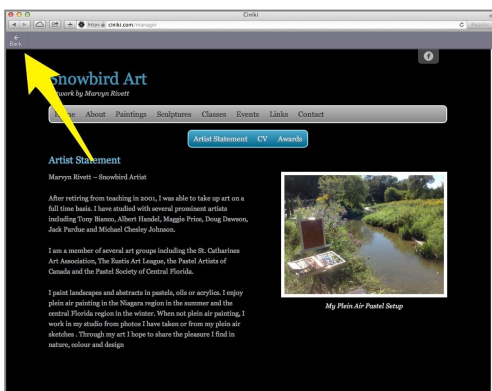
Ciniki

https ciniki.com/manager

Back

Snowbird Art

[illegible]twork by Marvyn Rivett

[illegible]e About Paintings Sculptures Classes Events Links Contact

Artist Statement CV Awards

Artist Statement

Marvyn Rivett – Snowbird Artist

After retiring from teaching in 2001, I was able to take up art on a full time basis. I have studied with several prominent artists including Tony Bianco, Albert Handel, Maggie Price, Doug Dawson, Jack Pardue and Michael Chesley Johnson.

I am a member of several art groups including the St. Catharines Art Association, The Eustis Art League, The Pastel Artists of Canada and the Pastel Society of Central Florida.

I paint landscapes and abstracts in pastels, oils or acrylics. I enjoy plein air painting in the Niagara region in the summer and the central Florida region in the winter. When not plein air painting, I work in my studio from photos I have taken or from my plein air sketches . Through my art I hope to share the pleasure I find in nature, colour and design

My Plein Air Pastel Setup